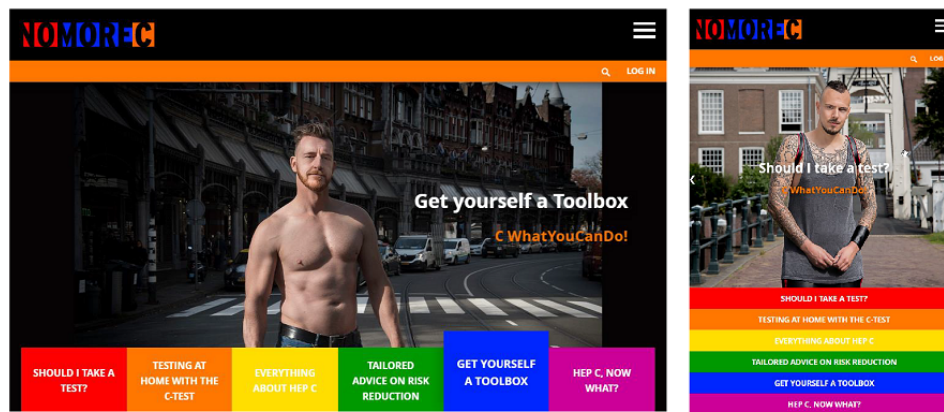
NOMOREC

LOG IN

Get yourself a Toolbox

C WhatYouCanDo!

SHOULD I TAKE A TEST?

TESTING AT HOME WITH THE C-TEST

EVERYTHING ABOUT HEP C

TAILORED ADVICE ON RISK REDUCTION

GET YOURSELF A TOOLBOX

HEP C, NOW WHAT?

NOMOREC

LOG

Should I take a test?

C WhatYouCanDo

SHOULD I TAKE A TEST?

TESTING AT HOME WITH THE C-TEST

EVERYTHING ABOUT HEP C

TAILORED ADVICE ON RISK REDUCTION

GET YOURSELF A TOOLBOX

HEP C, NOW WHAT?